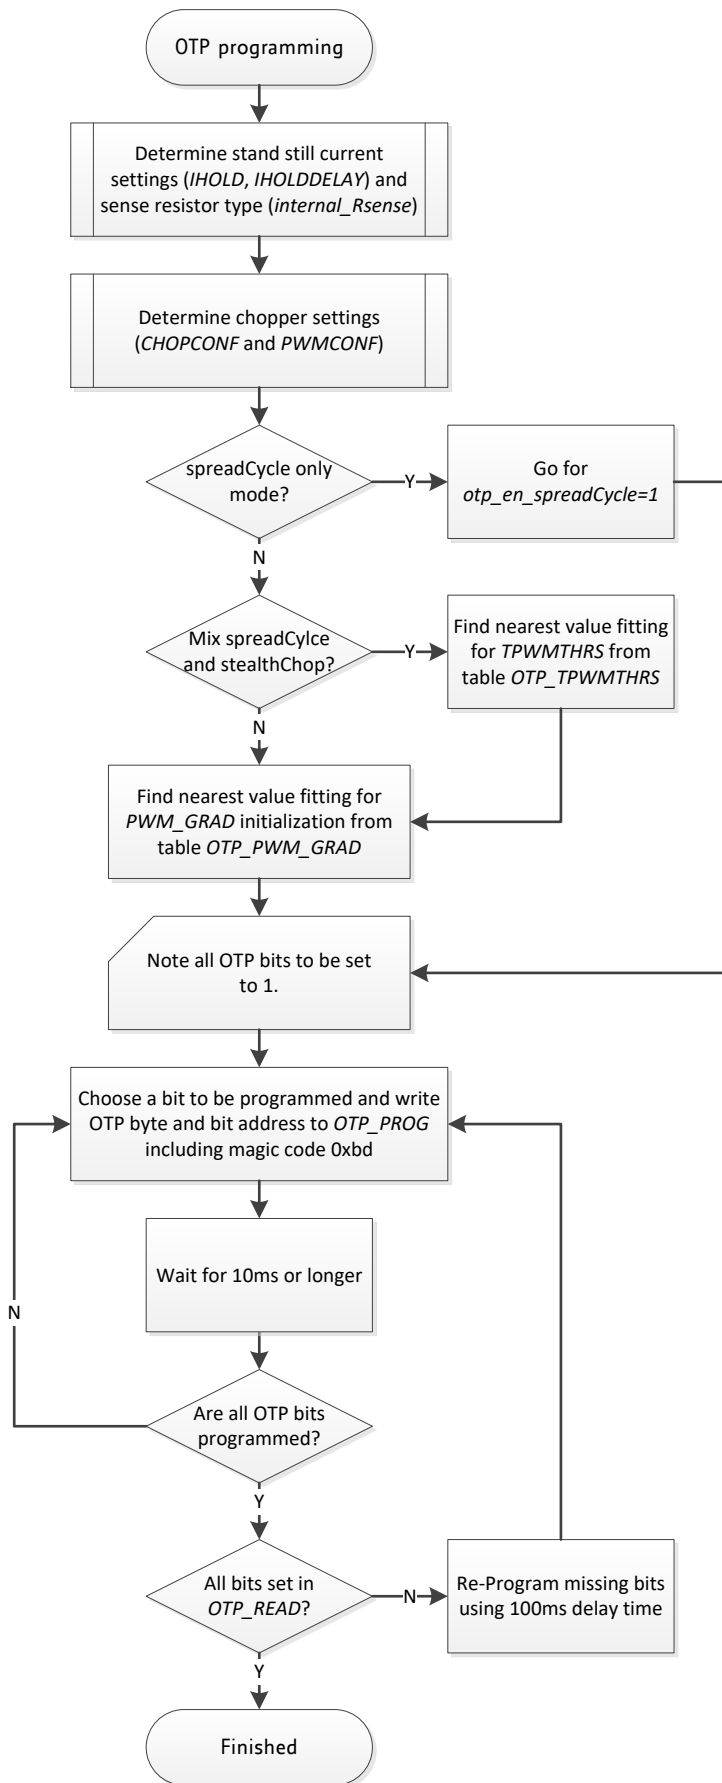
OTP programming

Determine stand still current settings (*IHOLD*, *IHOLDDELAY*) and sense resistor type (*internal_Rsense*)

Determine chopper settings (*CHOPCONF* and *PWMCONF*)

spreadCycle only mode?

Y

Go for *otp_en_spreadCycle=1*

N

Mix spreadCylce and stealthChop?

Y

Find nearest value fitting for *TPWMTHRS* from table *OTP_TPWMTHRS*

N

Find nearest value fitting for *PWM_GRAD* initialization from table *OTP_PWM_GRAD*

Note all OTP bits to be set to 1.

Choose a bit to be programmed and write OTP byte and bit address to *OTP_PROG* including magic code 0xbd

Wait for 10ms or longer

N

Are all OTP bits programmed?

Y

All bits set in *OTP_READ*?

N

Re-Program missing bits using 100ms delay time

Y

Finished